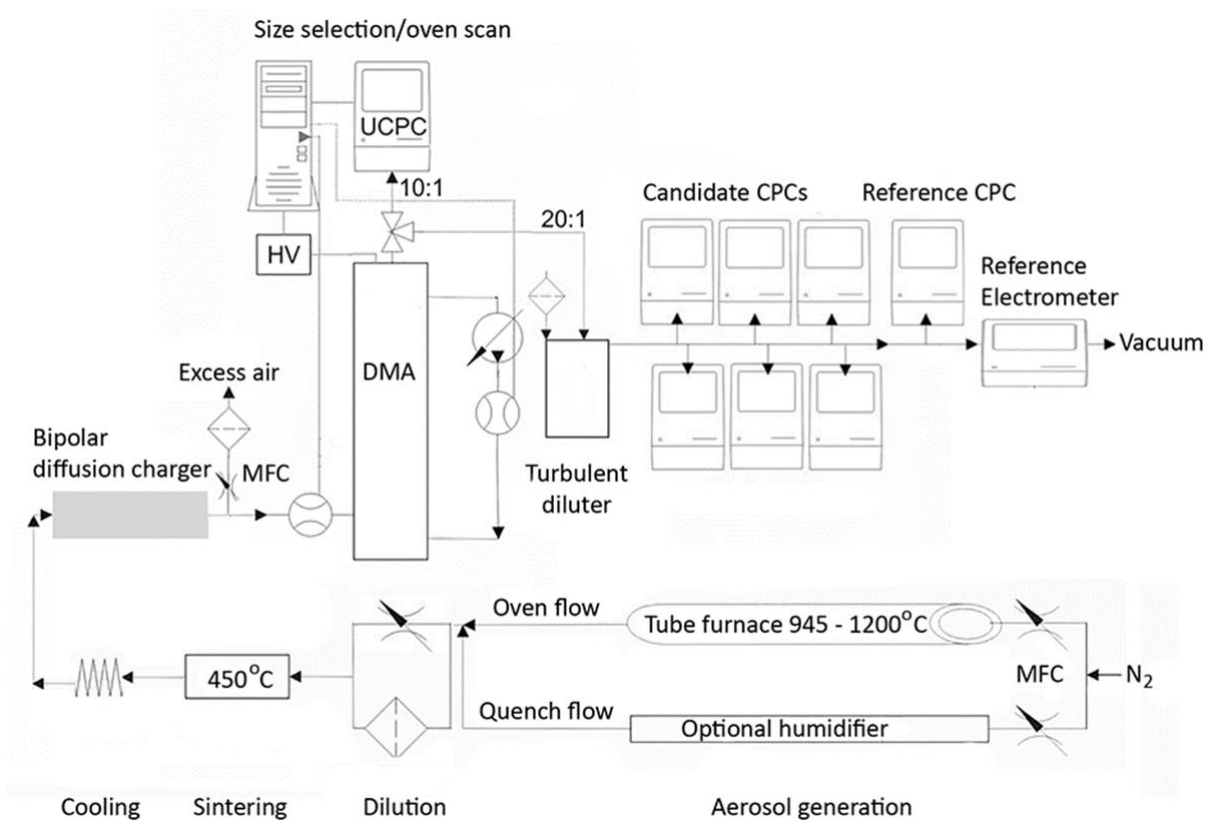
Size selection/oven scan

UCPC

10:1

20:1

HV

Candidate CPCs

Reference CPC

Reference Electrometer

Vacuum

Excess air

DMA

Bipolar diffusion charger

MFC

Turbulent diluter

Oven flow

Tube furnace 945 - 1200$^{o}$C

450$^{o}$C

MFC

$N_2$

Quench flow

Optional humidifier

Cooling

Sintering

Dilution

Aerosol generation